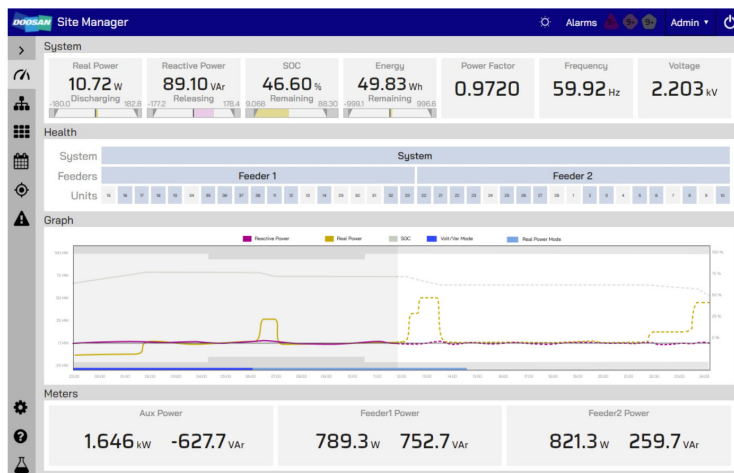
DOOSAN Site Manager

Alarms

Admin ▾

System

Real Power
10.72 W
-180.0 Discharging 182.8

Reactive Power
89.10 VAr
-177.2 Releasing 178.4

SOC
46.60 %
9.066 Remaining 88.30

Energy
49.83 Wh
-999.1 Remaining 996.6

Power Factor
0.9720

Frequency
59.92 Hz

Voltage
2.203 kV

Health

System | System
Feeders | Feeder 1 | Feeder 2
Units

Graph

Reactive Power   Real Power   SOC   Volt/Var Mode   Real Power Mode

Meters

Aux Power
1.646 kW   -627.7 VAr

Feeder1 Power
789.3 W   752.7 VAr

Feeder2 Power
821.3 W   259.7 VAr